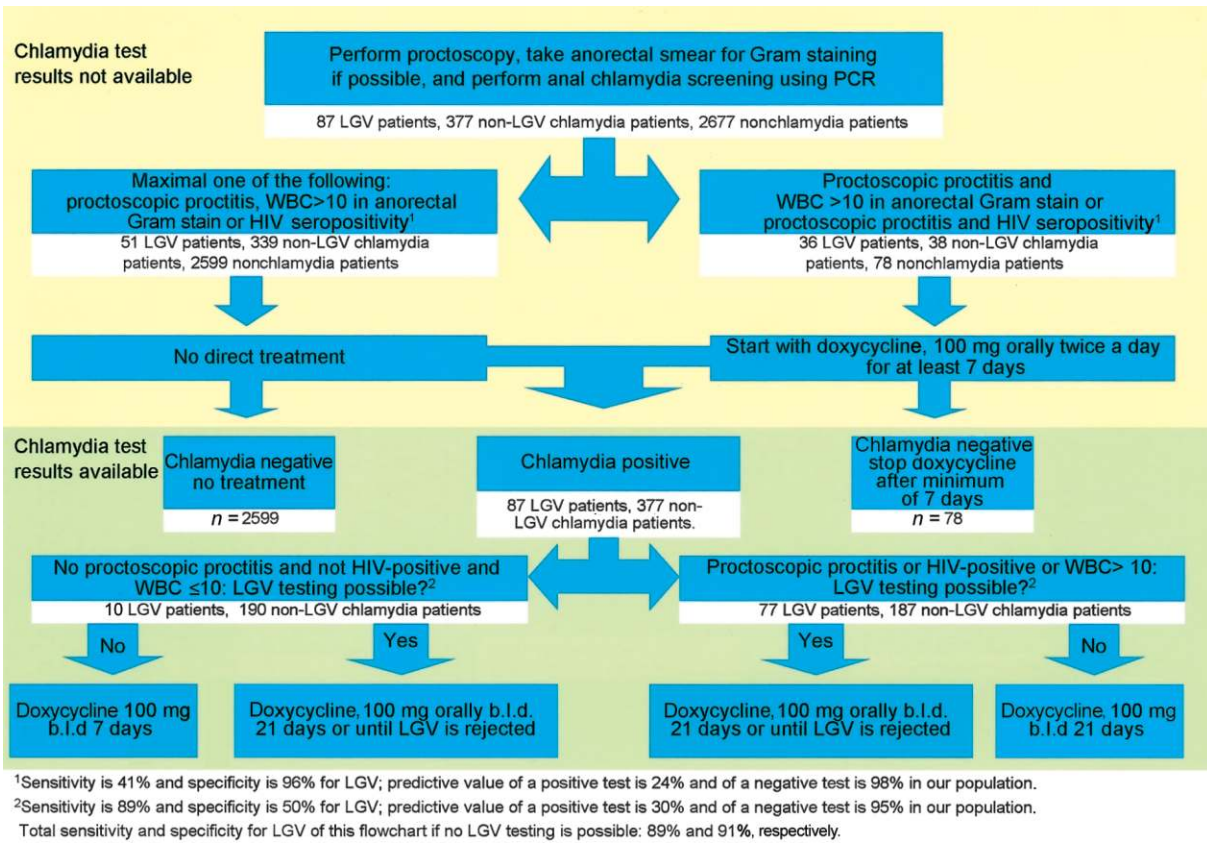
Chlamydia test results not available

Perform proctoscopy, take anorectal smear for Gram staining if possible, and perform anal chlamydia screening using PCR

87 LGV patients, 377 non-LGV chlamydia patients, 2677 nonchlamydia patients

Maximal one of the following: proctoscopic proctitis, WBC>10 in anorectal Gram stain or HIV seropositivity$^1$

51 LGV patients, 339 non-LGV chlamydia patients, 2599 nonchlamydia patients

Proctoscopic proctitis and WBC >10 in anorectal Gram stain or proctoscopic proctitis and HIV seropositivity$^1$

36 LGV patients, 38 non-LGV chlamydia patients, 78 nonchlamydia patients

No direct treatment

Start with doxycycline, 100 mg orally twice a day for at least 7 days

Chlamydia test results available

Chlamydia negative no treatment

$n = 2599$

Chlamydia positive

87 LGV patients, 377 non-LGV chlamydia patients.

Chlamydia negative stop doxycycline after minimum of 7 days

$n = 78$

No proctoscopic proctitis and not HIV-positive and WBC ≤10: LGV testing possible?$^2$

10 LGV patients, 190 non-LGV chlamydia patients

Proctoscopic proctitis or HIV-positive or WBC> 10: LGV testing possible?$^2$

77 LGV patients, 187 non-LGV chlamydia patients

No

Yes

Yes

No

Doxycycline 100 mg b.l.d 7 days

Doxycycline, 100 mg orally b.l.d. 21 days or until LGV is rejected

Doxycycline, 100 mg orally b.l.d. 21 days or until LGV is rejected

Doxycycline, 100 mg b.l.d 21 days

$^1$Sensitivity is 41% and specificity is 96% for LGV; predictive value of a positive test is 24% and of a negative test is 98% in our population.

$^2$Sensitivity is 89% and specificity is 50% for LGV; predictive value of a positive test is 30% and of a negative test is 95% in our population.

Total sensitivity and specificity for LGV of this flowchart if no LGV testing is possible: 89% and 91%, respectively.